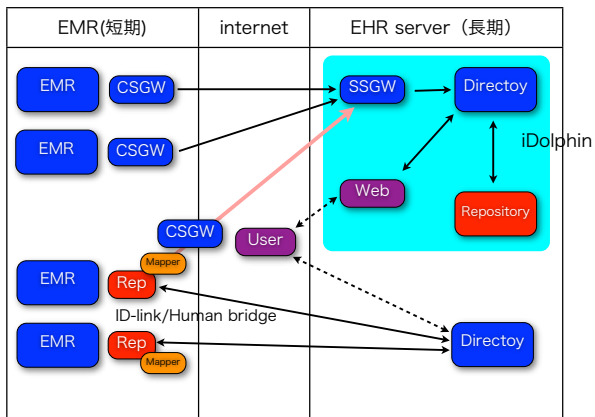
| EMR(短期) | internet | EHR server（長期） |
|---|---|---|

EMR

CSGW

EMR

CSGW

SSGW

Directoy

iDolphin

Web

Repository

CSGW

User

Mapper

EMR

Rep

ID-link/Human bridge

EMR

Rep

Mapper

Directoy